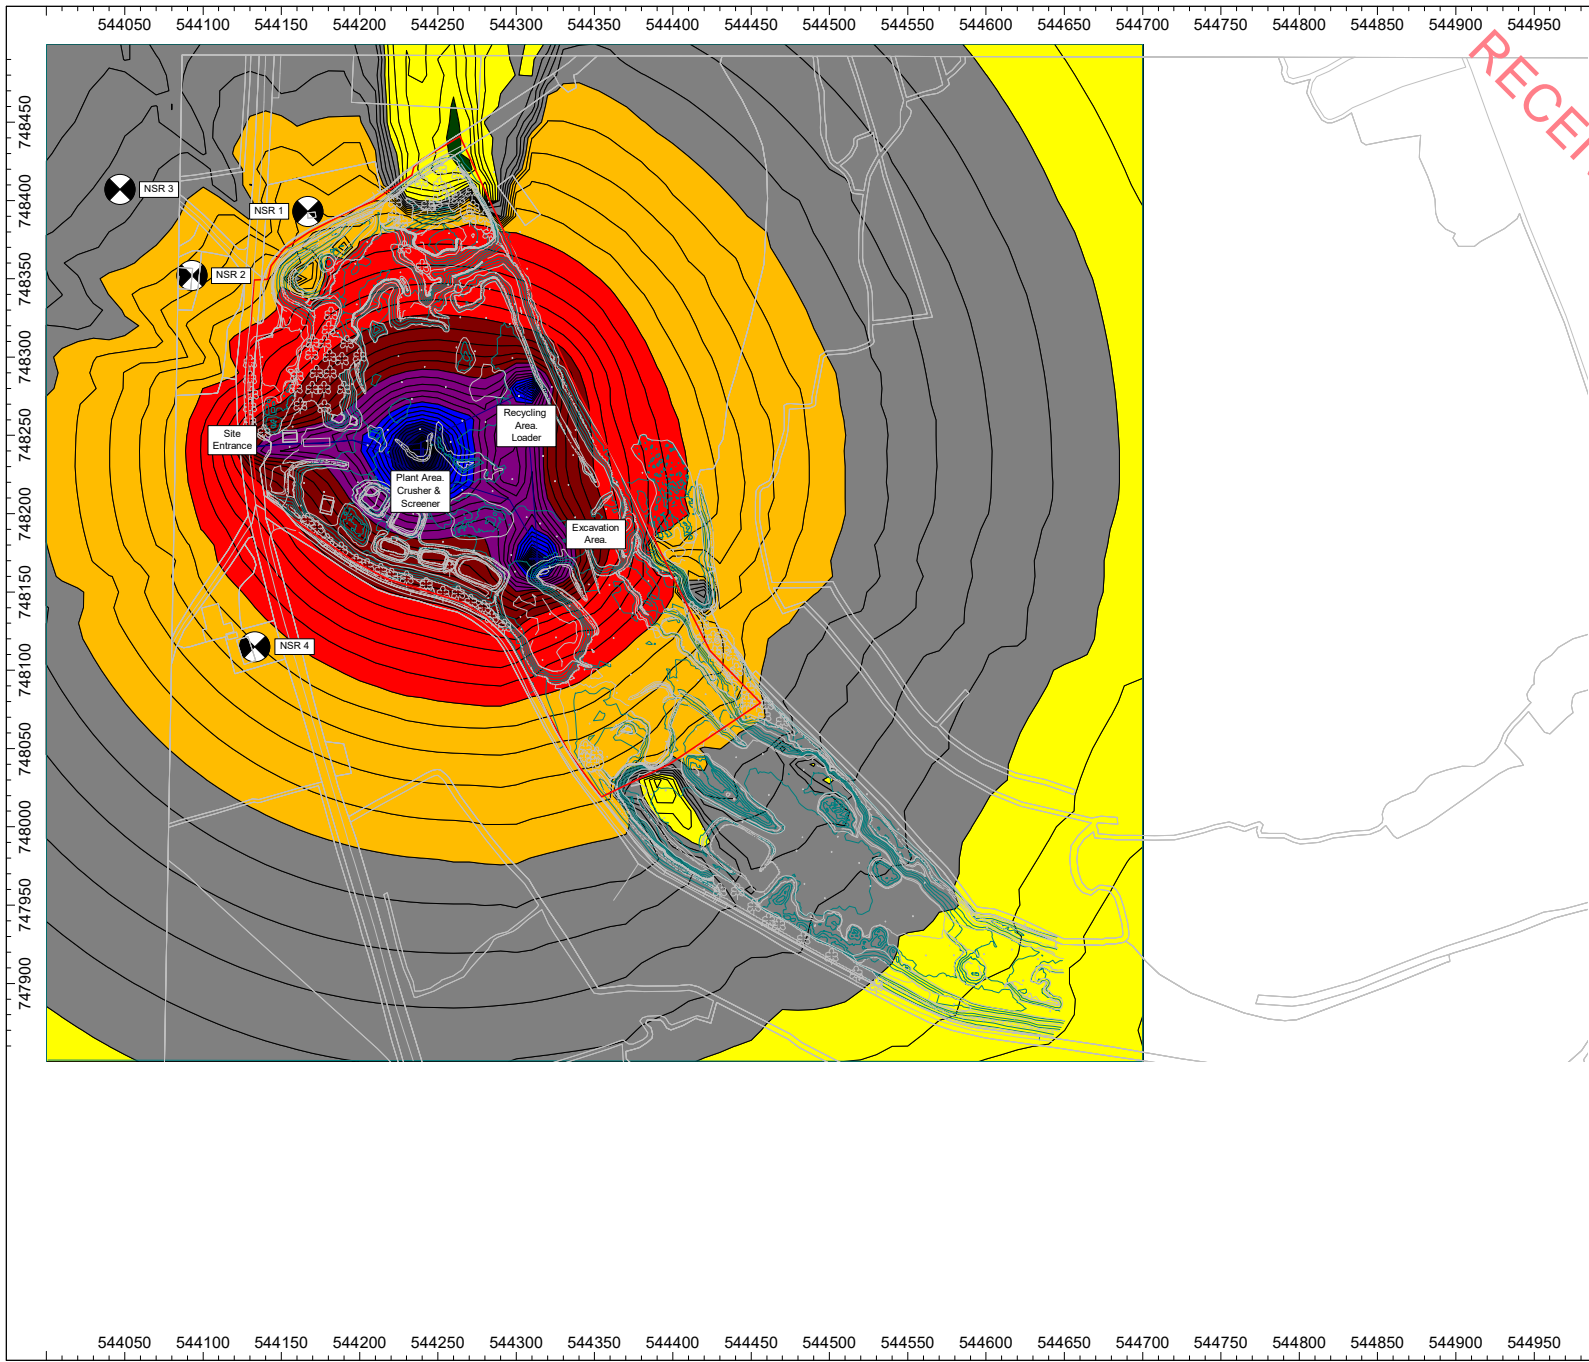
544050 544100 544150 544200 544250 544300 544350 544400 544450 544500 544550 544600 544650 544700 544750 544800 544850 544900 544950

RECE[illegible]

748450
748400
748350
748300
748250
748200
748150
748100
748050
748000
747950
747900

NSR 3
NSR 1
NSR 2
Site Entrance
Recycling Area. Loader
Plant Area. Crusher & Screener
Excavation Area.
NSR 4

544050 544100 544150 544200 544250 544300 544350 544400 544450 544500 544550 544600 544650 544700 544750 544800 544850 544900 544950